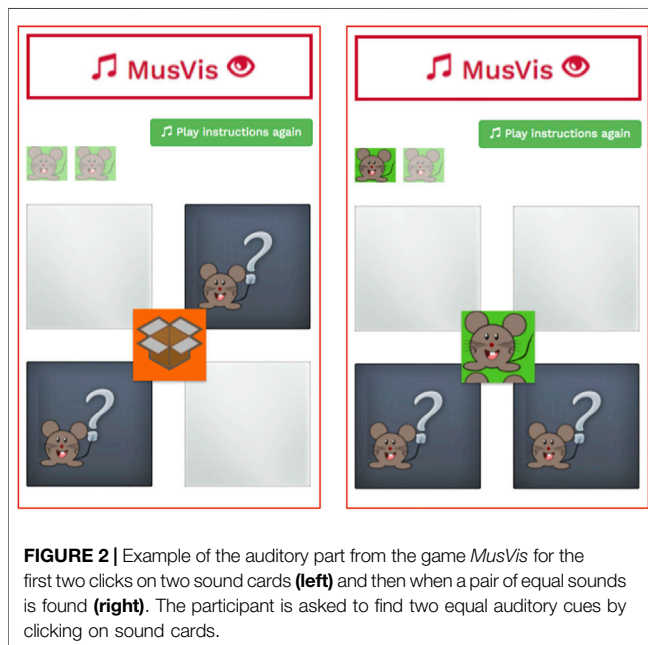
♫ MusVis 👁

♫ Play instructions again

♫ MusVis 👁

♫ Play instructions again

**FIGURE 2 |** Example of the auditory part from the game *MusVis* for the first two clicks on two sound cards **(left)** and then when a pair of equal sounds is found **(right)**. The participant is asked to find two equal auditory cues by clicking on sound cards.